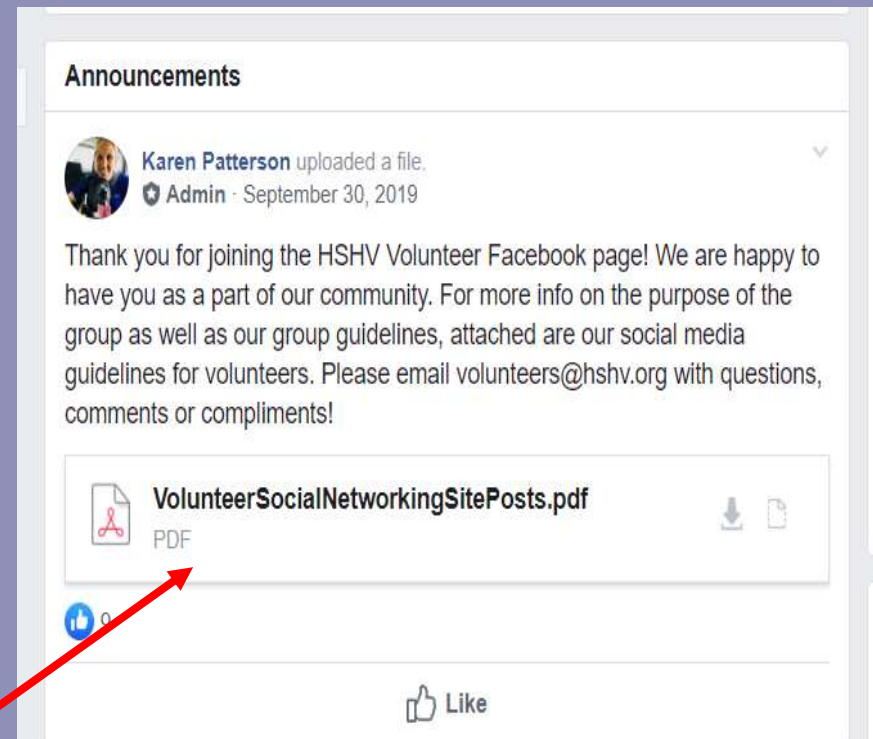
Announcements

Karen Patterson uploaded a file.
Admin · September 30, 2019

Thank you for joining the HSHV Volunteer Facebook page! We are happy to have you as a part of our community. For more info on the purpose of the group as well as our group guidelines, attached are our social media guidelines for volunteers. Please email volunteers@hshv.org with questions, comments or compliments!

VolunteerSocialNetworkingSitePosts.pdf
PDF

9

Like